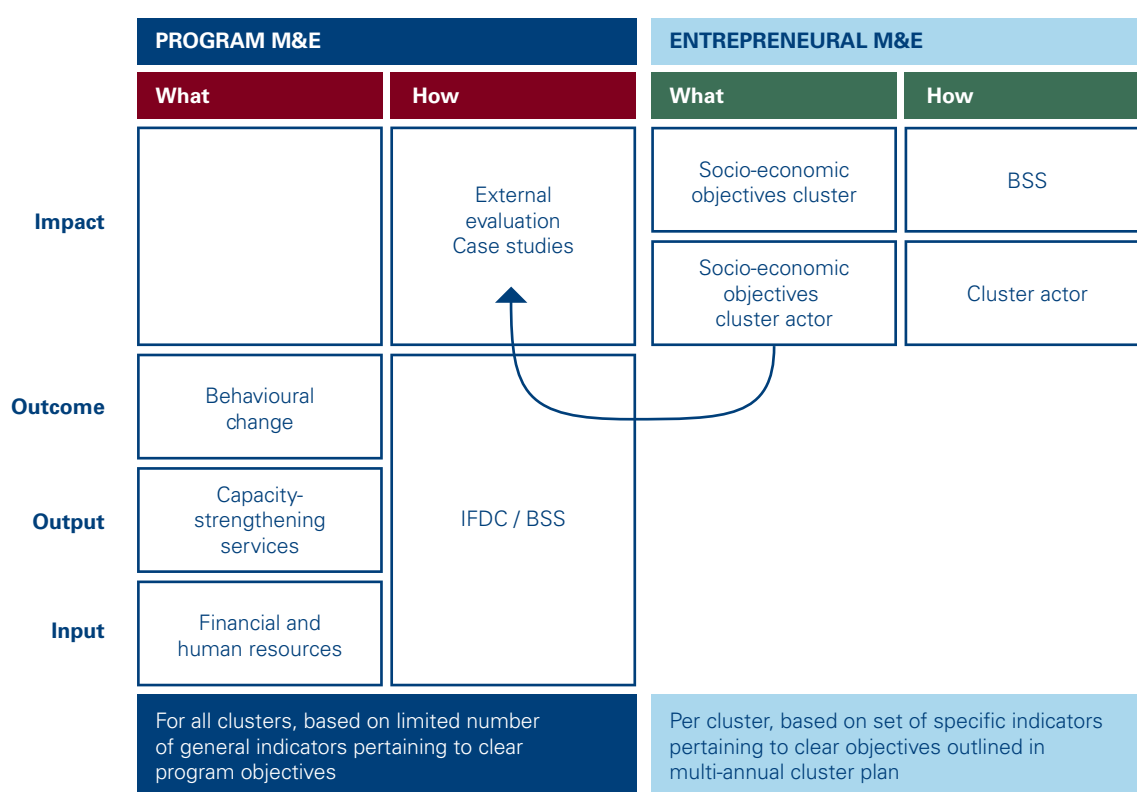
PROGRAM M&E

ENTREPRENEURAL M&E

| | What | How | What | How |
|---|---|---|---|---|
| Impact | | External evaluation Case studies | Socio-economic objectives cluster | BSS |
| | | | Socio-economic objectives cluster actor | Cluster actor |
| Outcome | Behavioural change | IFDC / BSS | | |
| Output | Capacity-strengthening services | | | |
| Input | Financial and human resources | | | |

For all clusters, based on limited number of general indicators pertaining to clear program objectives

Per cluster, based on set of specific indicators pertaining to clear objectives outlined in multi-annual cluster plan